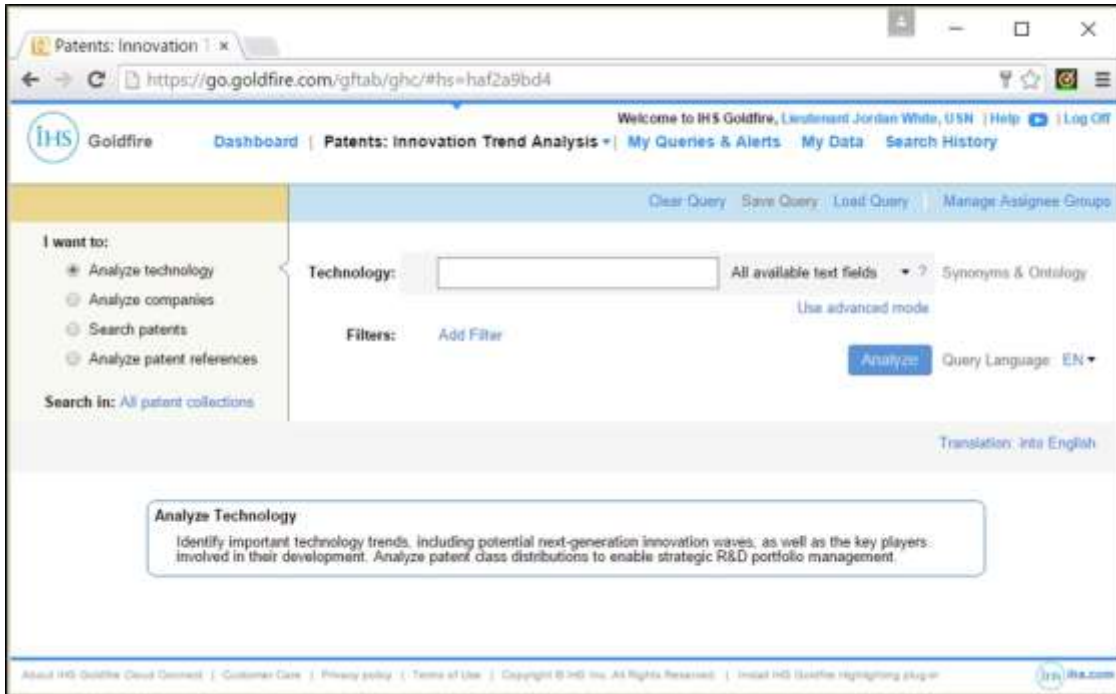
Patents: Innovation T ×

https://go.goldfire.com/gftab/ghc/#hs=haf2a9bd4

IHS Goldfire

Welcome to IHS Goldfire, Lieutenant Jordan White, USN | Help | Log Off

Dashboard | Patents: Innovation Trend Analysis | My Queries & Alerts My Data Search History

Clear Query Save Query Load Query Manage Assignee Groups

I want to:

Analyze technology

Analyze companies

Search patents

Analyze patent references

Search in: All patent collections

Technology: All available text fields ? Synonyms & Ontology

Use advanced mode

Filters: Add Filter

Analyze Query Language: EN

Translation: into English

Analyze Technology

Identify important technology trends, including potential next-generation innovation waves, as well as the key players involved in their development. Analyze patent class distributions to enable strategic R&D portfolio management.

About IHS Goldfire Cloud Connect | Customer Care | Privacy policy | Terms of Use | Copyright © IHS Inc. All Rights Reserved. | Install IHS Goldfire Highlighting plug-in

ihs.com